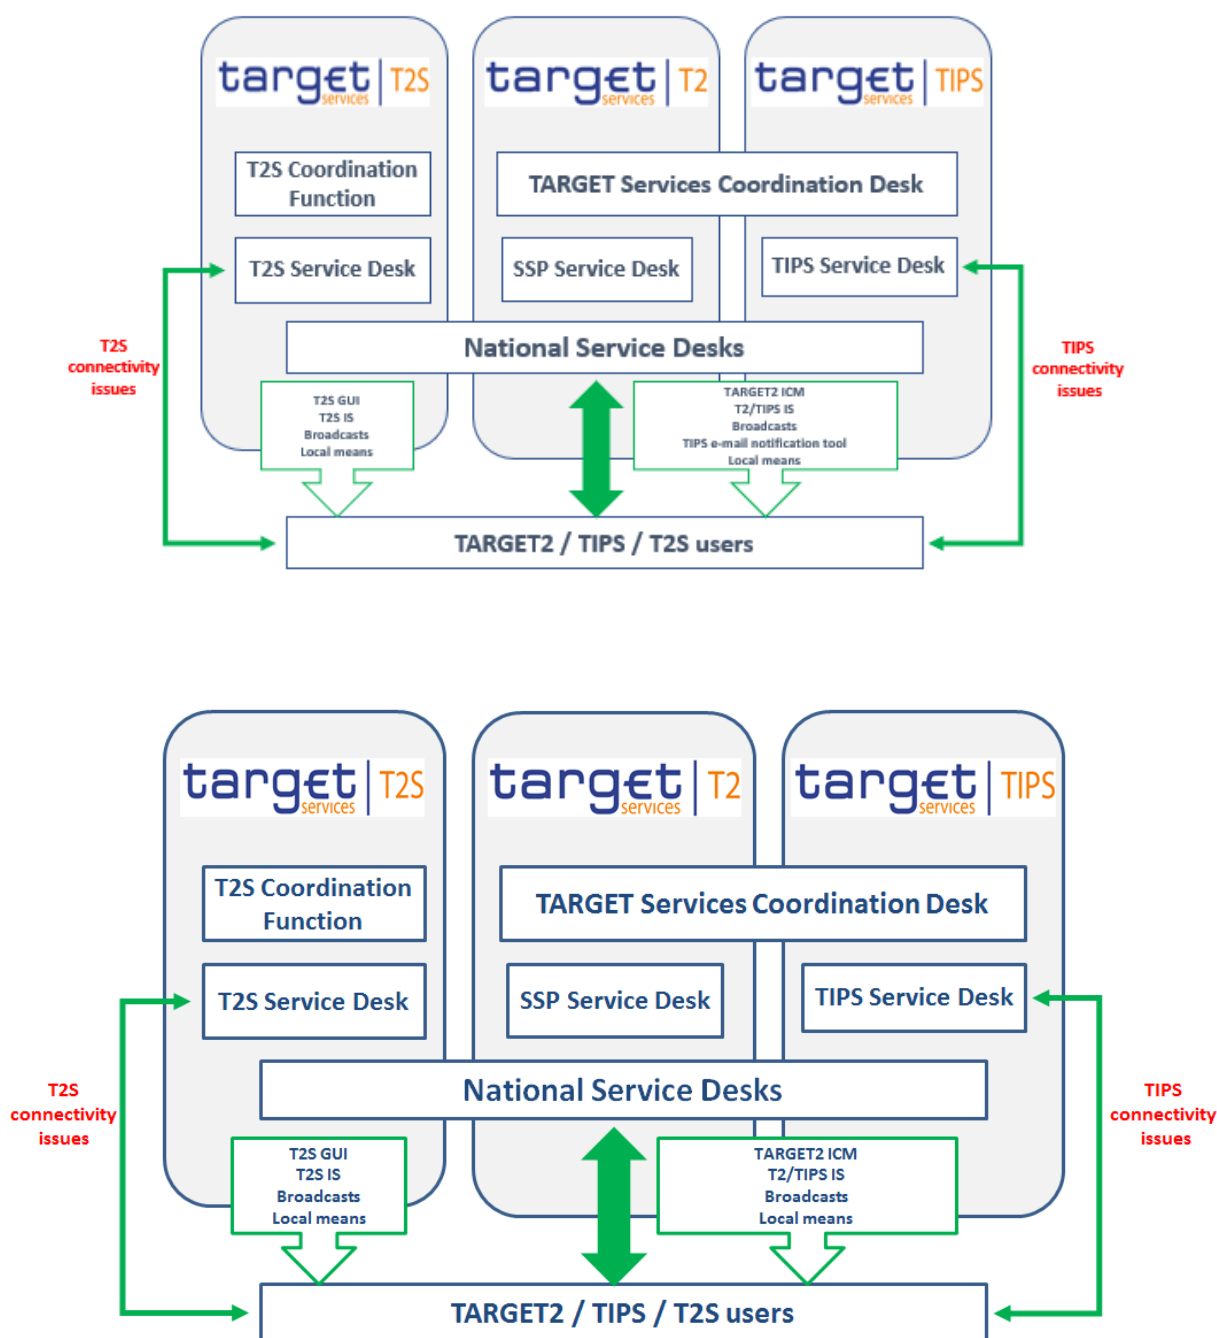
target services | T2S

target services | T2

target services | TIPS

T2S Coordination Function

TARGET Services Coordination Desk

T2S Service Desk

SSP Service Desk

TIPS Service Desk

T2S connectivity issues

National Service Desks

TIPS connectivity issues

T2S GUI
T2S IS
Broadcasts
Local means

TARGET2 ICM
T2/TIPS IS
Broadcasts
TIPS e-mail notification tool
Local means

TARGET2 / TIPS / T2S users

target services | T2S

target services | T2

target services | TIPS

T2S Coordination Function

TARGET Services Coordination Desk

T2S Service Desk

SSP Service Desk

TIPS Service Desk

T2S connectivity issues

National Service Desks

TIPS connectivity issues

T2S GUI
T2S IS
Broadcasts
Local means

TARGET2 ICM
T2/TIPS IS
Broadcasts
Local means

TARGET2 / TIPS / T2S users